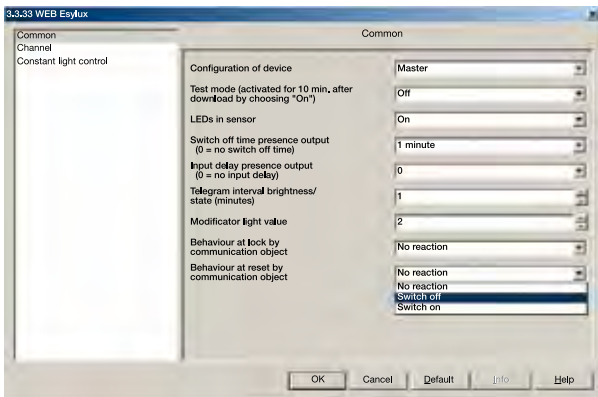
3.3.33 WEB Esylux

Common
Channel
Constant light control

Common

| | |
|---|---|
| Configuration of device | Master |
| Test mode (activated for 10 min. after download by choosing "On") | Off |
| LEDs in sensor | On |
| Switch off time presence output (0 = no switch off time) | 1 minute |
| Input delay presence output (0 = no input delay) | 0 |
| Telegram interval brightness/ state (minutes) | 1 |
| Modificator light value | 2 |
| Behaviour at lock by communication object | No reaction |
| Behaviour at reset by communication object | No reaction |

No reaction
Switch off
Switch on

OK Cancel Default Info Help